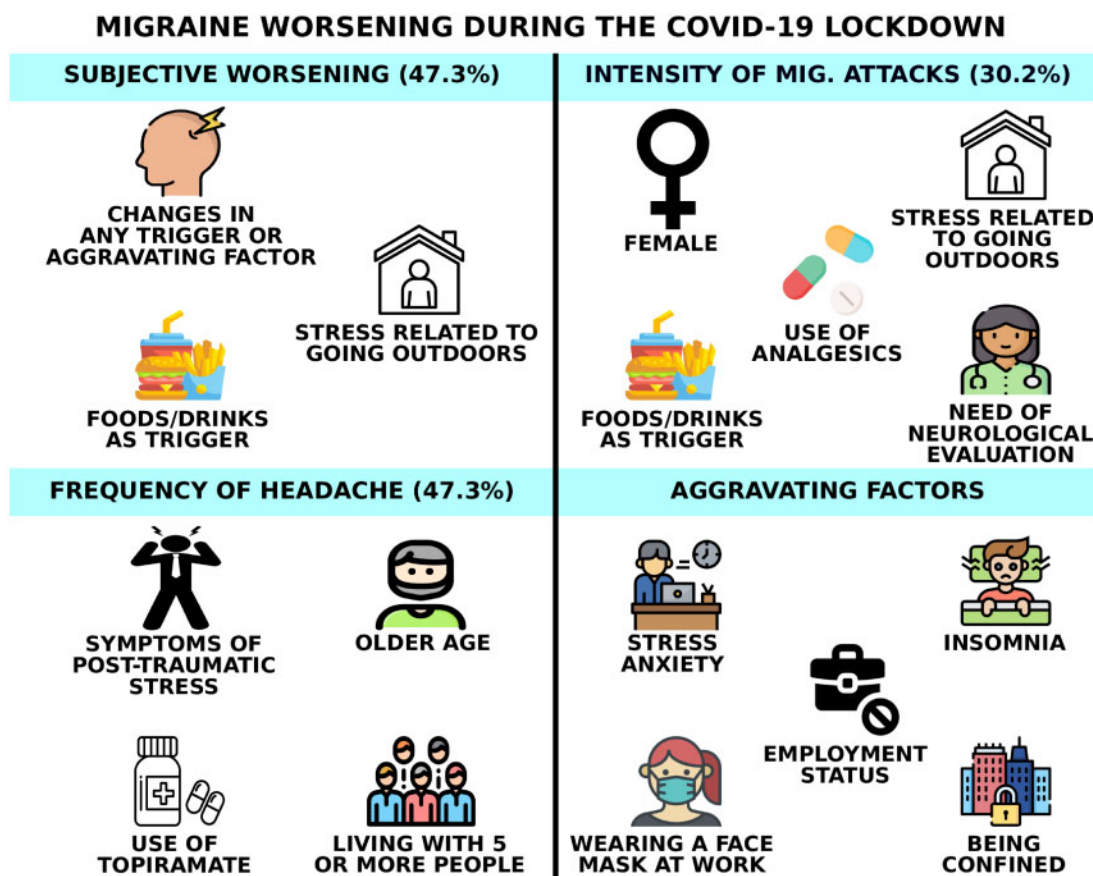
MIGRAINE WORSENING DURING THE COVID-19 LOCKDOWN

SUBJECTIVE WORSENING (47.3%)

CHANGES IN ANY TRIGGER OR AGGRAVATING FACTOR

STRESS RELATED TO GOING OUTDOORS

FOODS/DRINKS AS TRIGGER

INTENSITY OF MIG. ATTACKS (30.2%)

FEMALE

STRESS RELATED TO GOING OUTDOORS

USE OF ANALGESICS

FOODS/DRINKS AS TRIGGER

NEED OF NEUROLOGICAL EVALUATION

FREQUENCY OF HEADACHE (47.3%)

SYMPTOMS OF POST-TRAUMATIC STRESS

OLDER AGE

USE OF TOPIRAMATE

LIVING WITH 5 OR MORE PEOPLE

AGGRAVATING FACTORS

STRESS ANXIETY

INSOMNIA

EMPLOYMENT STATUS

WEARING A FACE MASK AT WORK

BEING CONFINED